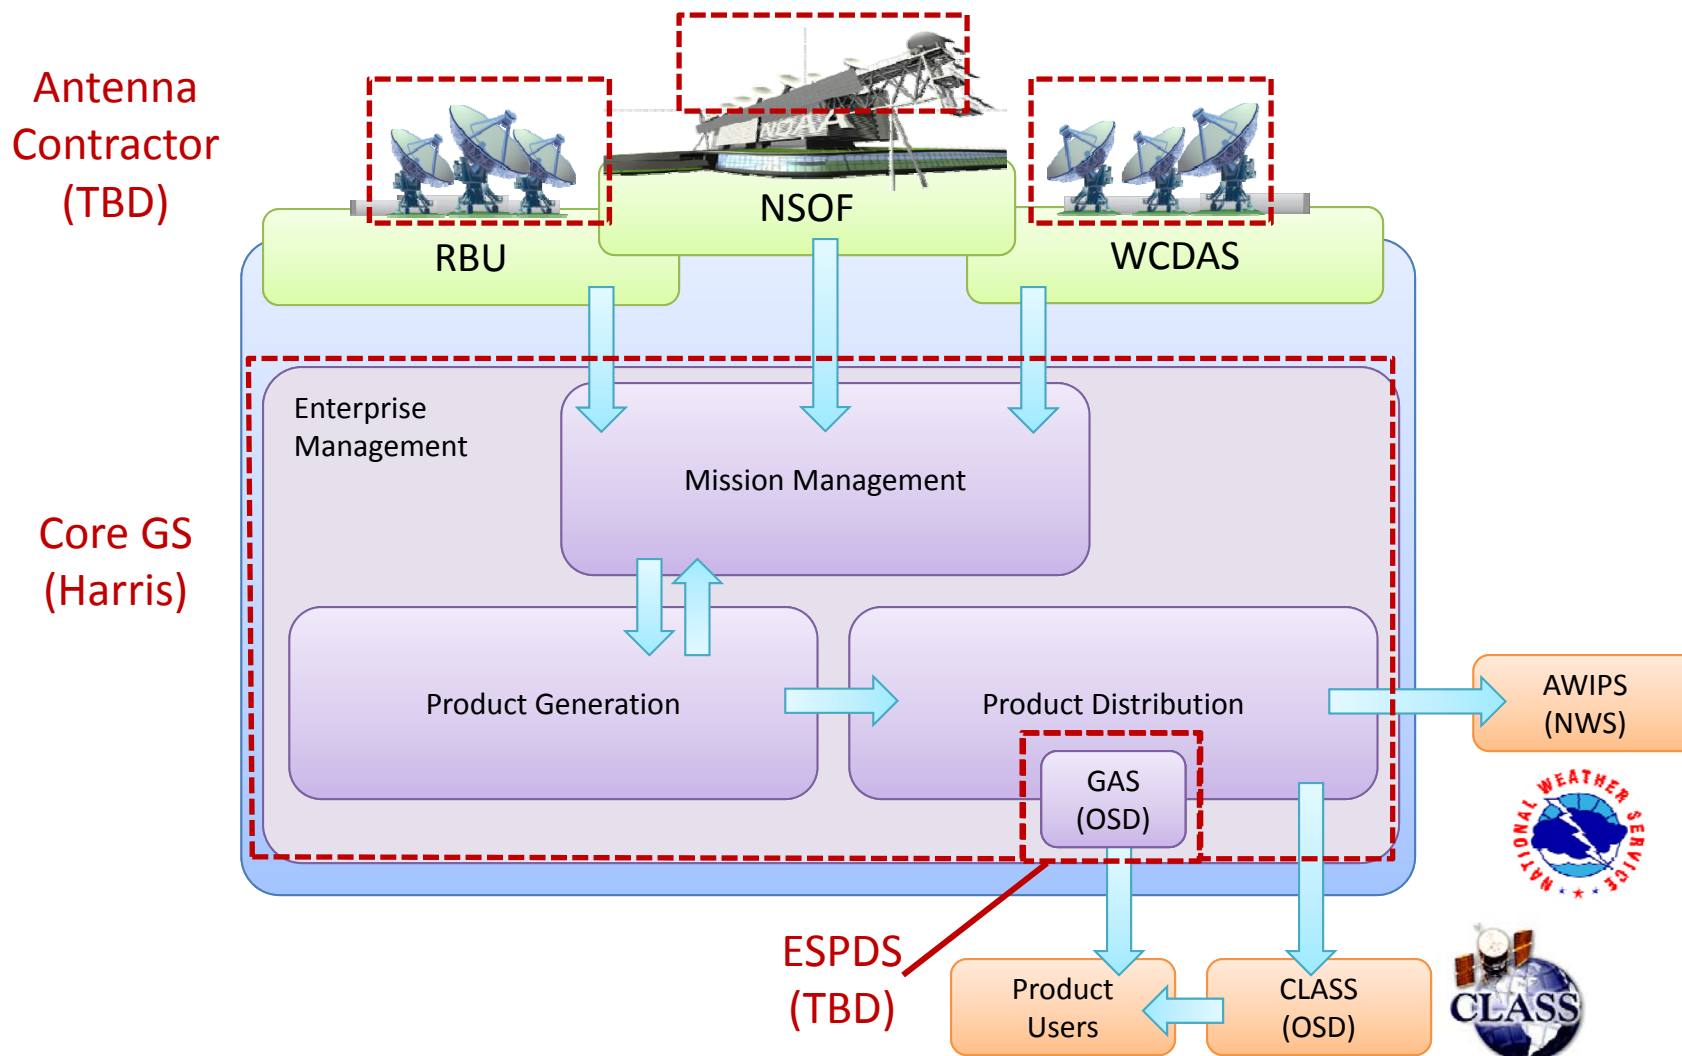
Antenna Contractor (TBD)

RBU

NSOF

WCDAS

Core GS (Harris)

Enterprise Management

Mission Management

Product Generation

Product Distribution

GAS (OSD)

AWIPS (NWS)

NATIONAL WEATHER SERVICE

ESPDS (TBD)

Product Users

CLASS (OSD)

CLASS